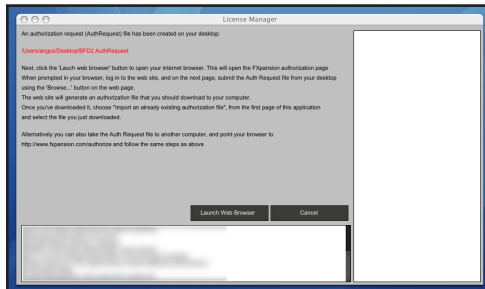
License Manager

An authorization request (AuthRequest) file has been created on your desktop:

/Users/angus/Desktop/BFD2.AuthRequest

Next, click the 'Lauch web browser' button to open your internet browser. This will open the FXpansion authorization page
When prompted in your browser, log in to the web site, and on the next page, submit the Auth Request file from your desktop using the "Browse..." button on the web page.
The web site will generate an authorization file that you should download to your computer.
Once you've downloaded it, choose "Import an already existing authorization file", from the first page of this application and select the file you just downloaded.

Alternatively you can also take the Auth Request file to another computer, and point your browser to http://www.fxpansion.com/authorize and follow the same steps as above

Launch Web Browser

Cancel

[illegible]